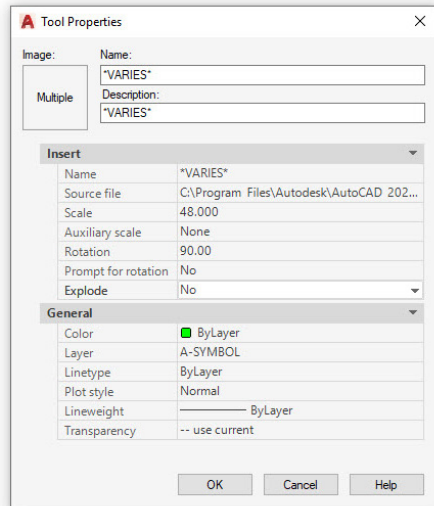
Tool Properties

Image:
Multiple

Name:
*VARIES*
Description:
*VARIES*

Insert

| | |
|---|---|
| Name | *VARIES* |
| Source file | C:\Program Files\Autodesk\AutoCAD 202... |
| Scale | 48.000 |
| Auxiliary scale | None |
| Rotation | 90.00 |
| Prompt for rotation | No |
| Explode | No |

General

| | |
|---|---|
| Color | ByLayer |
| Layer | A-SYMBOL |
| Linetype | ByLayer |
| Plot style | Normal |
| Lineweight | ByLayer |
| Transparency | -- use current |

OK  Cancel  Help